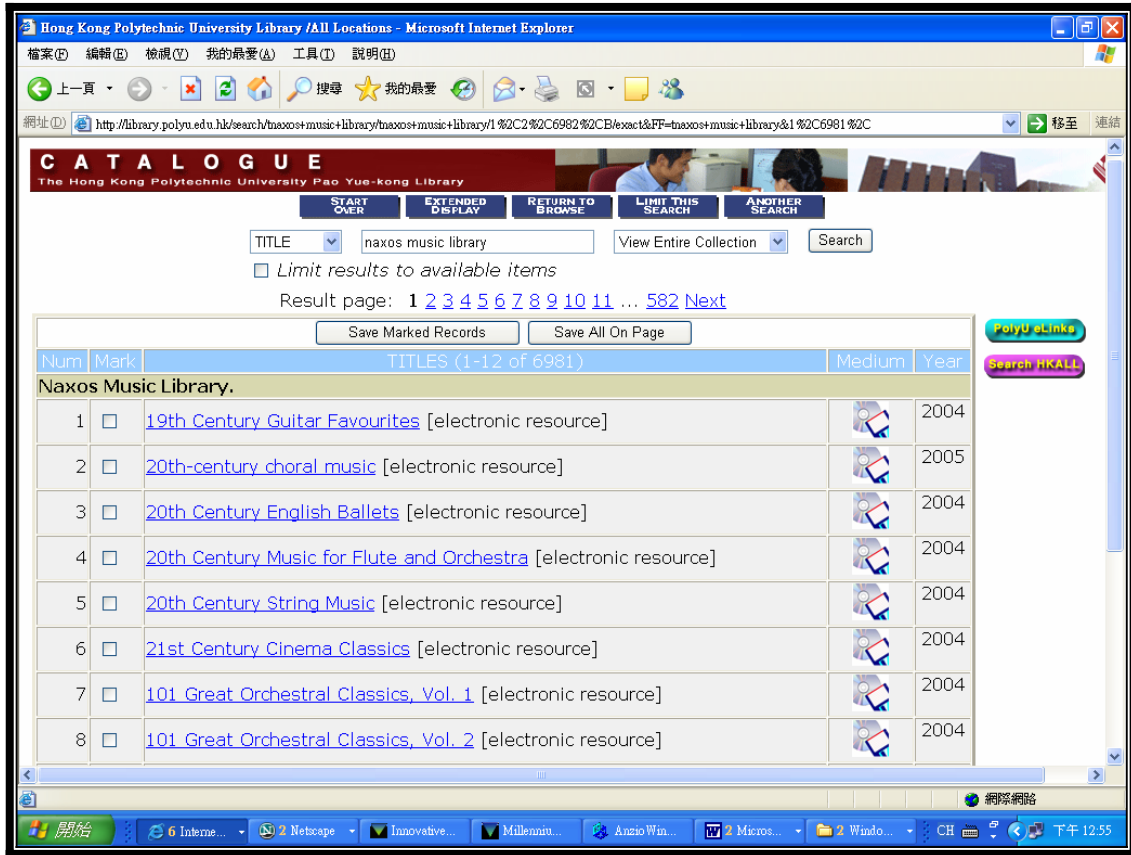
Hong Kong Polytechnic University Library /All Locations - Microsoft Internet Explorer

檔案(F) 編輯(E) 檢視(V) 我的最愛(A) 工具(T) 說明(H)

上一頁 搜尋 我的最愛

網址(D) http://library.polyu.edu.hk/search/tnaxos+music+library/tnaxos+music+library/1%2C2%2C6982%2CB/exact&FF=tnaxos+music+library&1%2C6981%2C 移至 連結

C A T A L O G U E
The Hong Kong Polytechnic University Pao Yue-kong Library

START OVER | EXTENDED DISPLAY | RETURN TO BROWSE | LIMIT THIS SEARCH | ANOTHER SEARCH

TITLE naxos music library View Entire Collection Search

Limit results to available items

Result page: 1 2 3 4 5 6 7 8 9 10 11 ... 582 Next

Save Marked Records Save All On Page

PolyU eLinks
Search HKALL

| Num | Mark | TITLES (1-12 of 6981) | Medium | Year |
|---|---|---|---|---|
| Naxos Music Library. | | | | |
| 1 | ☐ | 19th Century Guitar Favourites [electronic resource] | | 2004 |
| 2 | ☐ | 20th-century choral music [electronic resource] | | 2005 |
| 3 | ☐ | 20th Century English Ballets [electronic resource] | | 2004 |
| 4 | ☐ | 20th Century Music for Flute and Orchestra [electronic resource] | | 2004 |
| 5 | ☐ | 20th Century String Music [electronic resource] | | 2004 |
| 6 | ☐ | 21st Century Cinema Classics [electronic resource] | | 2004 |
| 7 | ☐ | 101 Great Orchestral Classics, Vol. 1 [electronic resource] | | 2004 |
| 8 | ☐ | 101 Great Orchestral Classics, Vol. 2 [electronic resource] | | 2004 |

網際網路

開始 6 Interne... 2 Netscape Innovative... Millenniu... Anzio Win... 2 Micros... 2 Windo... CH 下午 12:55